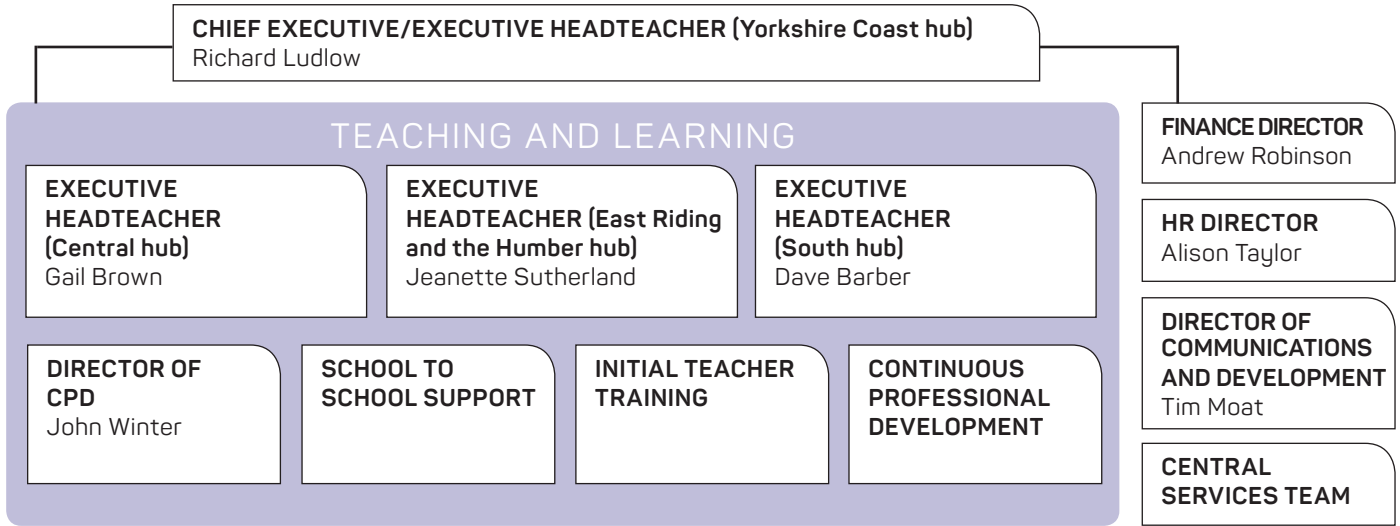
CHIEF EXECUTIVE/EXECUTIVE HEADTEACHER (Yorkshire Coast hub)
Richard Ludlow

TEACHING AND LEARNING

EXECUTIVE HEADTEACHER (Central hub)
Gail Brown

EXECUTIVE HEADTEACHER (East Riding and the Humber hub)
Jeanette Sutherland

EXECUTIVE HEADTEACHER (South hub)
Dave Barber

DIRECTOR OF CPD
John Winter

SCHOOL TO SCHOOL SUPPORT

INITIAL TEACHER TRAINING

CONTINUOUS PROFESSIONAL DEVELOPMENT

FINANCE DIRECTOR
Andrew Robinson

HR DIRECTOR
Alison Taylor

DIRECTOR OF COMMUNICATIONS AND DEVELOPMENT
Tim Moat

CENTRAL SERVICES TEAM